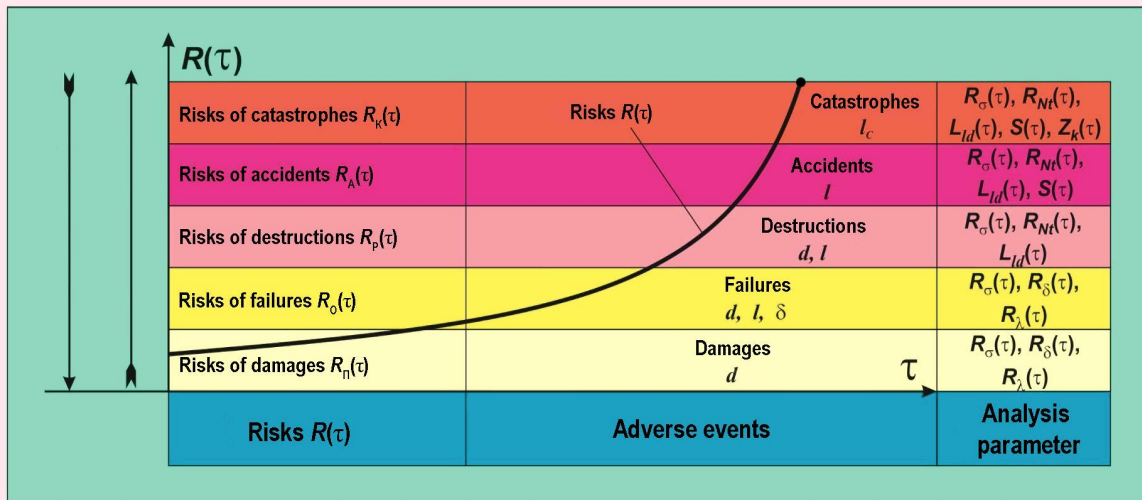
$R(\tau)$

| Risks of catastrophes $R_K(\tau)$ | Risks $R(\tau)$ Catastrophes $l_c$ | $R_\sigma(\tau)$, $R_{Nt}(\tau)$, $L_{ld}(\tau)$, $S(\tau)$, $Z_k(\tau)$ |
|---|---|---|
| Risks of accidents $R_A(\tau)$ | Accidents $l$ | $R_\sigma(\tau)$, $R_{Nt}(\tau)$, $L_{ld}(\tau)$, $S(\tau)$ |
| Risks of destructions $R_P(\tau)$ | Destructions $d$, $l$ | $R_\sigma(\tau)$, $R_{Nt}(\tau)$, $L_{ld}(\tau)$ |
| Risks of failures $R_O(\tau)$ | Failures $d$, $l$, $\delta$ | $R_\sigma(\tau)$, $R_\delta(\tau)$, $R_\lambda(\tau)$ |
| Risks of damages $R_\Pi(\tau)$ | Damages $d$ | $R_\sigma(\tau)$, $R_\delta(\tau)$, $R_\lambda(\tau)$ |
| Risks $R(\tau)$ | Adverse events | Analysis parameter |

$\tau$